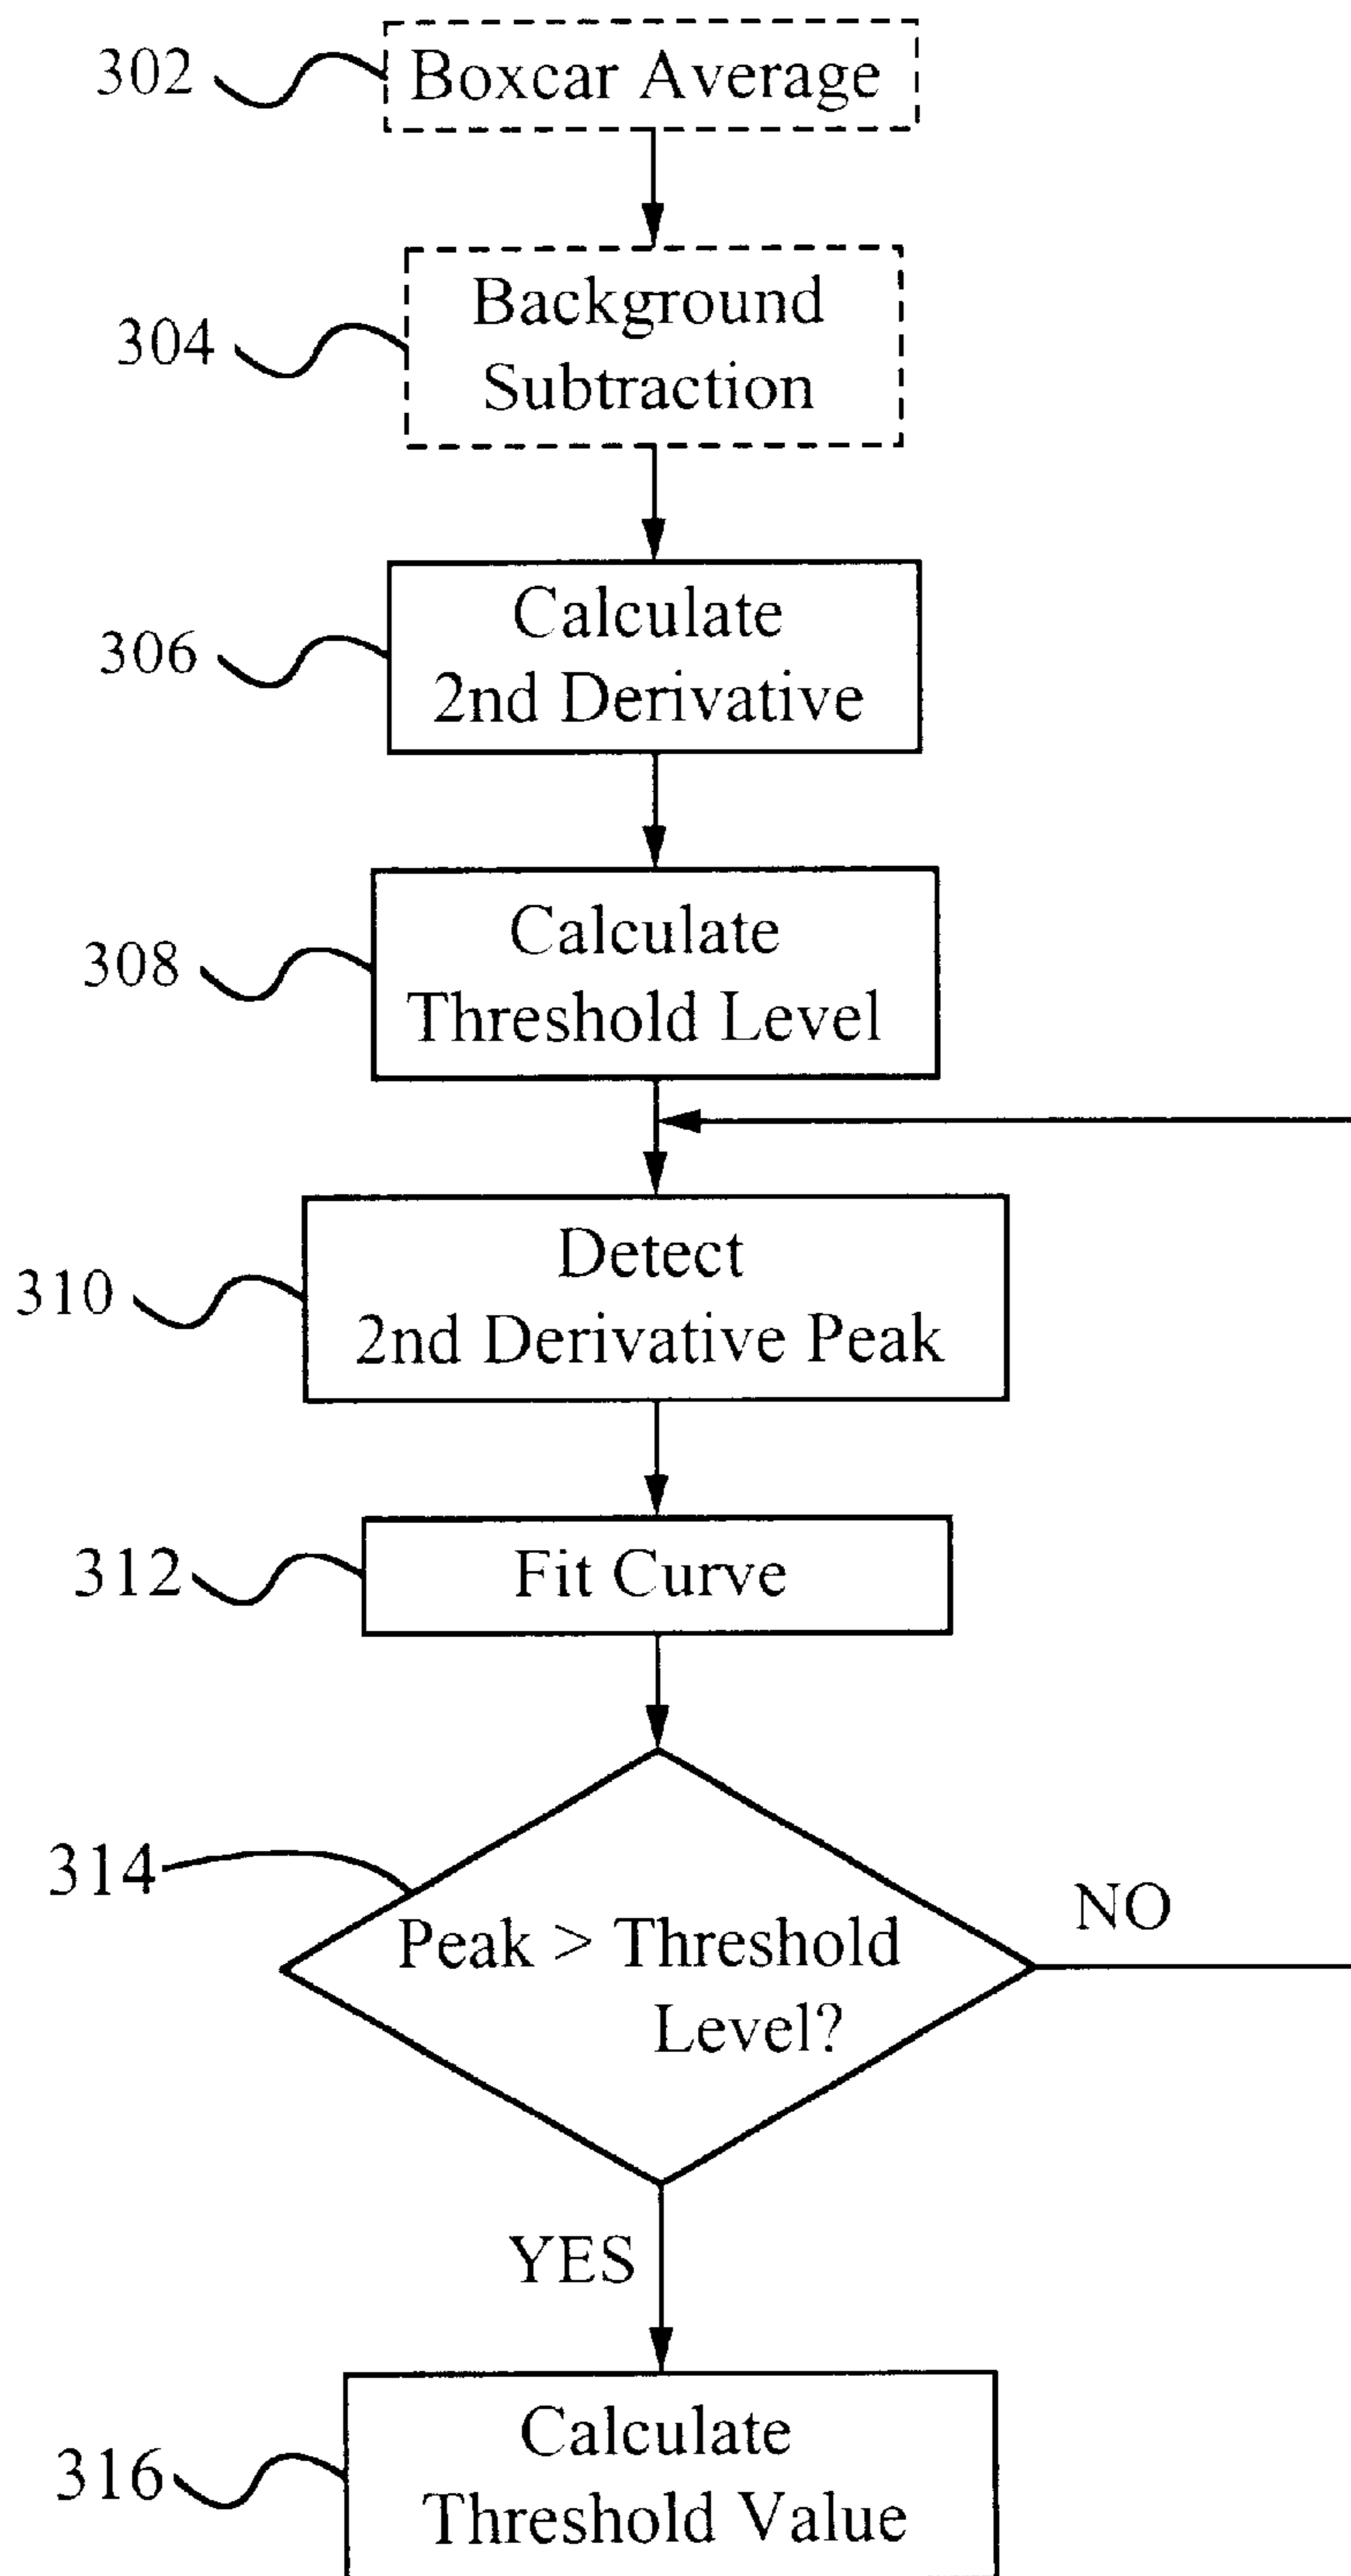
302 Boxcar Average

304 Background Subtraction

306 Calculate 2nd Derivative

308 Calculate Threshold Level

310 Detect 2nd Derivative Peak

312 Fit Curve

314 Peak > Threshold Level?

NO

YES

316 Calculate Threshold Value